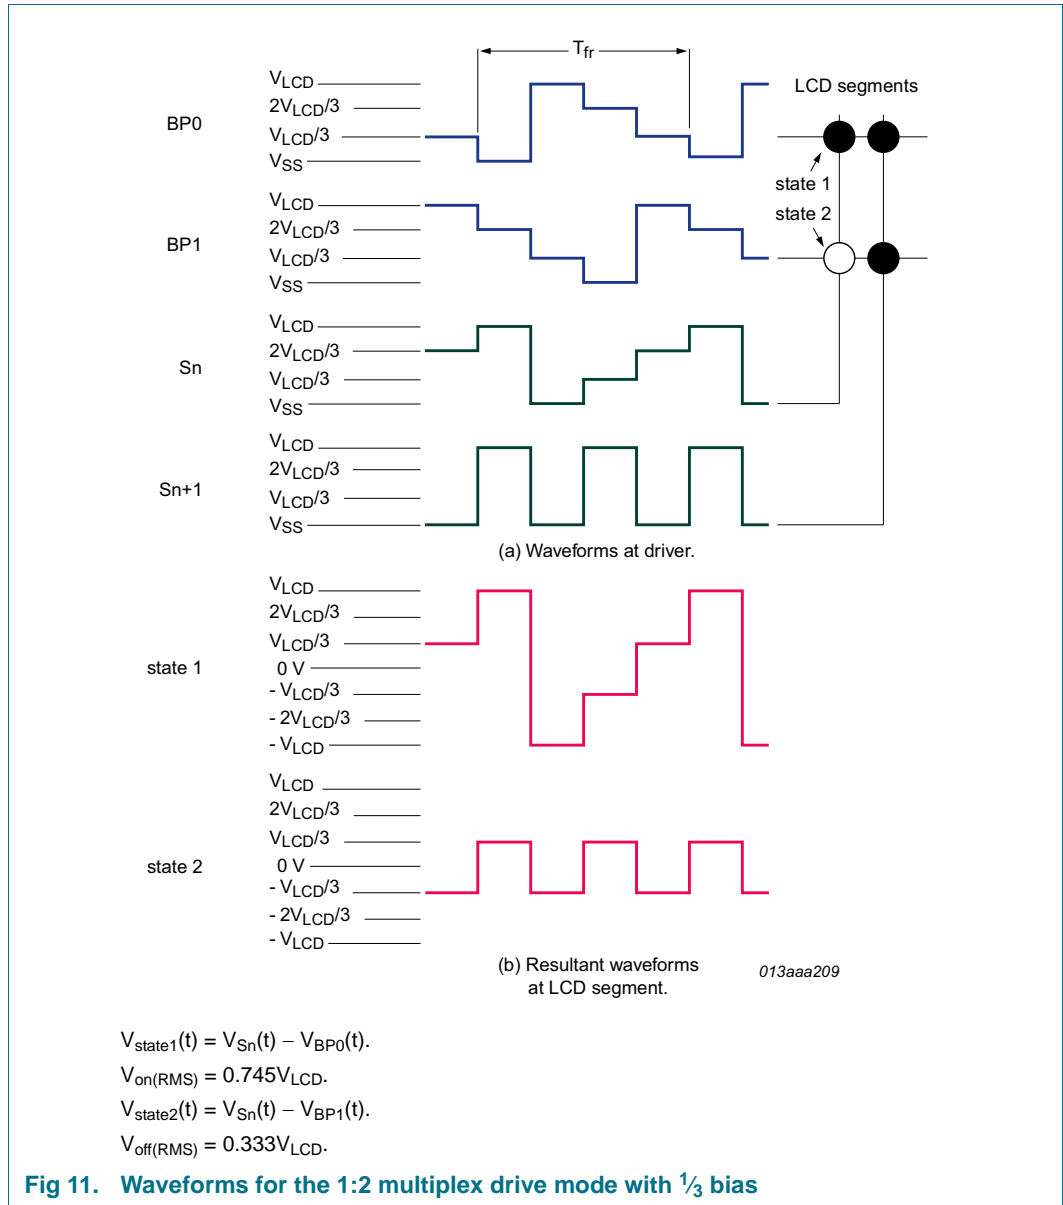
$T_{fr}$

LCD segments

BP0
$V_{LCD}$
$2V_{LCD}/3$
$V_{LCD}/3$
$V_{SS}$

state 1
state 2

BP1
$V_{LCD}$
$2V_{LCD}/3$
$V_{LCD}/3$
$V_{SS}$

Sn
$V_{LCD}$
$2V_{LCD}/3$
$V_{LCD}/3$
$V_{SS}$

Sn+1
$V_{LCD}$
$2V_{LCD}/3$
$V_{LCD}/3$
$V_{SS}$

(a) Waveforms at driver.

state 1
$V_{LCD}$
$2V_{LCD}/3$
$V_{LCD}/3$
0 V
$- V_{LCD}/3$
$- 2V_{LCD}/3$
$- V_{LCD}$

state 2
$V_{LCD}$
$2V_{LCD}/3$
$V_{LCD}/3$
0 V
$- V_{LCD}/3$
$- 2V_{LCD}/3$
$- V_{LCD}$

(b) Resultant waveforms at LCD segment.

013aaa209

$V_{state1}(t) = V_{Sn}(t) - V_{BP0}(t)$.
$V_{on(RMS)} = 0.745V_{LCD}$.
$V_{state2}(t) = V_{Sn}(t) - V_{BP1}(t)$.
$V_{off(RMS)} = 0.333V_{LCD}$.

Fig 11. Waveforms for the 1:2 multiplex drive mode with $\frac{1}{3}$ bias